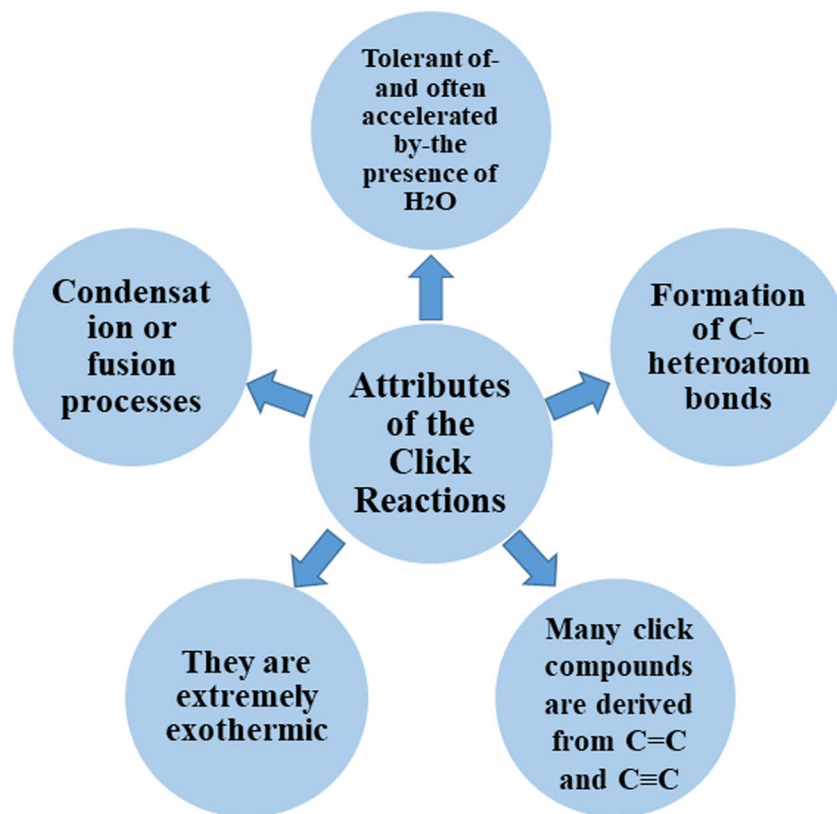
Attributes of the Click Reactions

Tolerant of- and often accelerated by-the presence of $H_2O$

Formation of C-heteroatom bonds

Many click compounds are derived from C=C and C≡C

They are extremely exothermic

Condensat ion or fusion processes